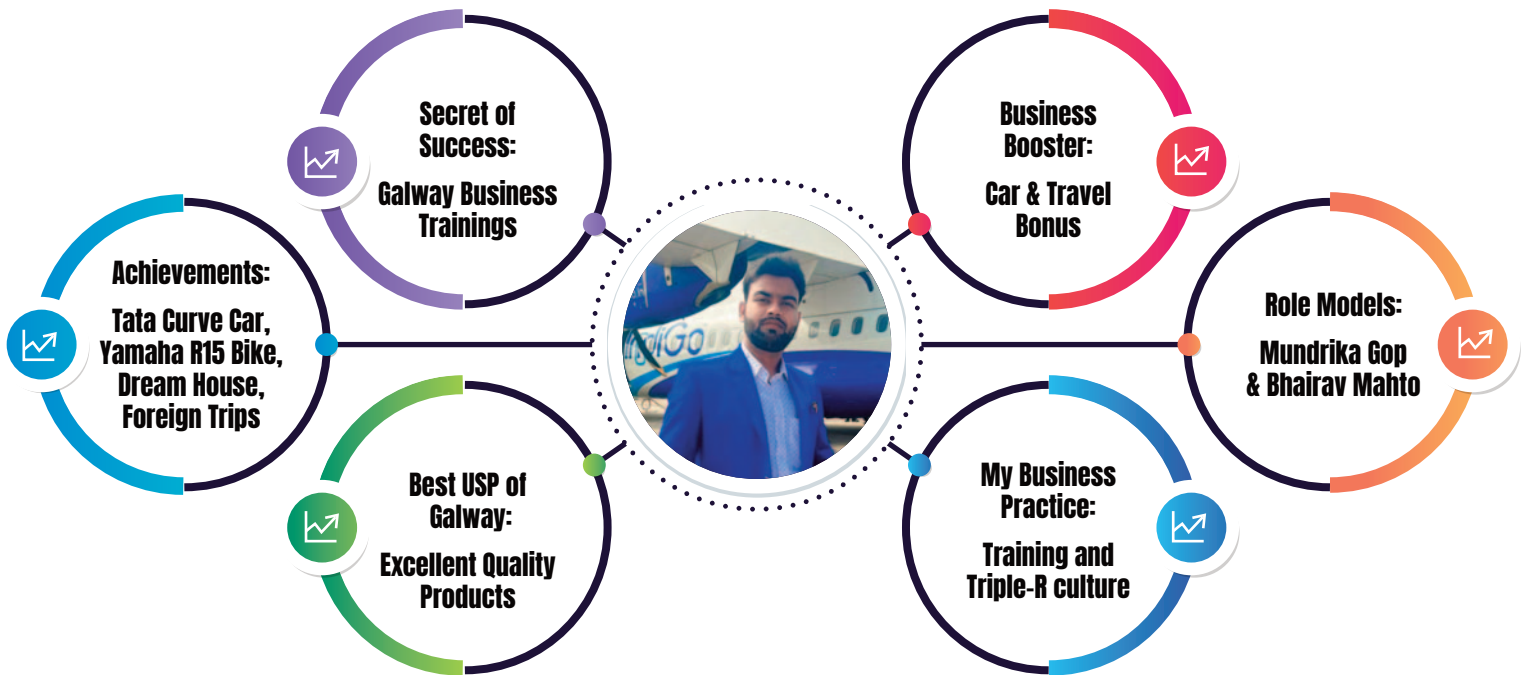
Secret of Success:

Galway Business Trainings

Business Booster:

Car & Travel Bonus

Achievements:

Tata Curve Car, Yamaha R15 Bike, Dream House, Foreign Trips

Role Models:

Mundrika Gop & Bhairav Mahto

Best USP of Galway:

Excellent Quality Products

My Business Practice:

Training and Triple-R culture